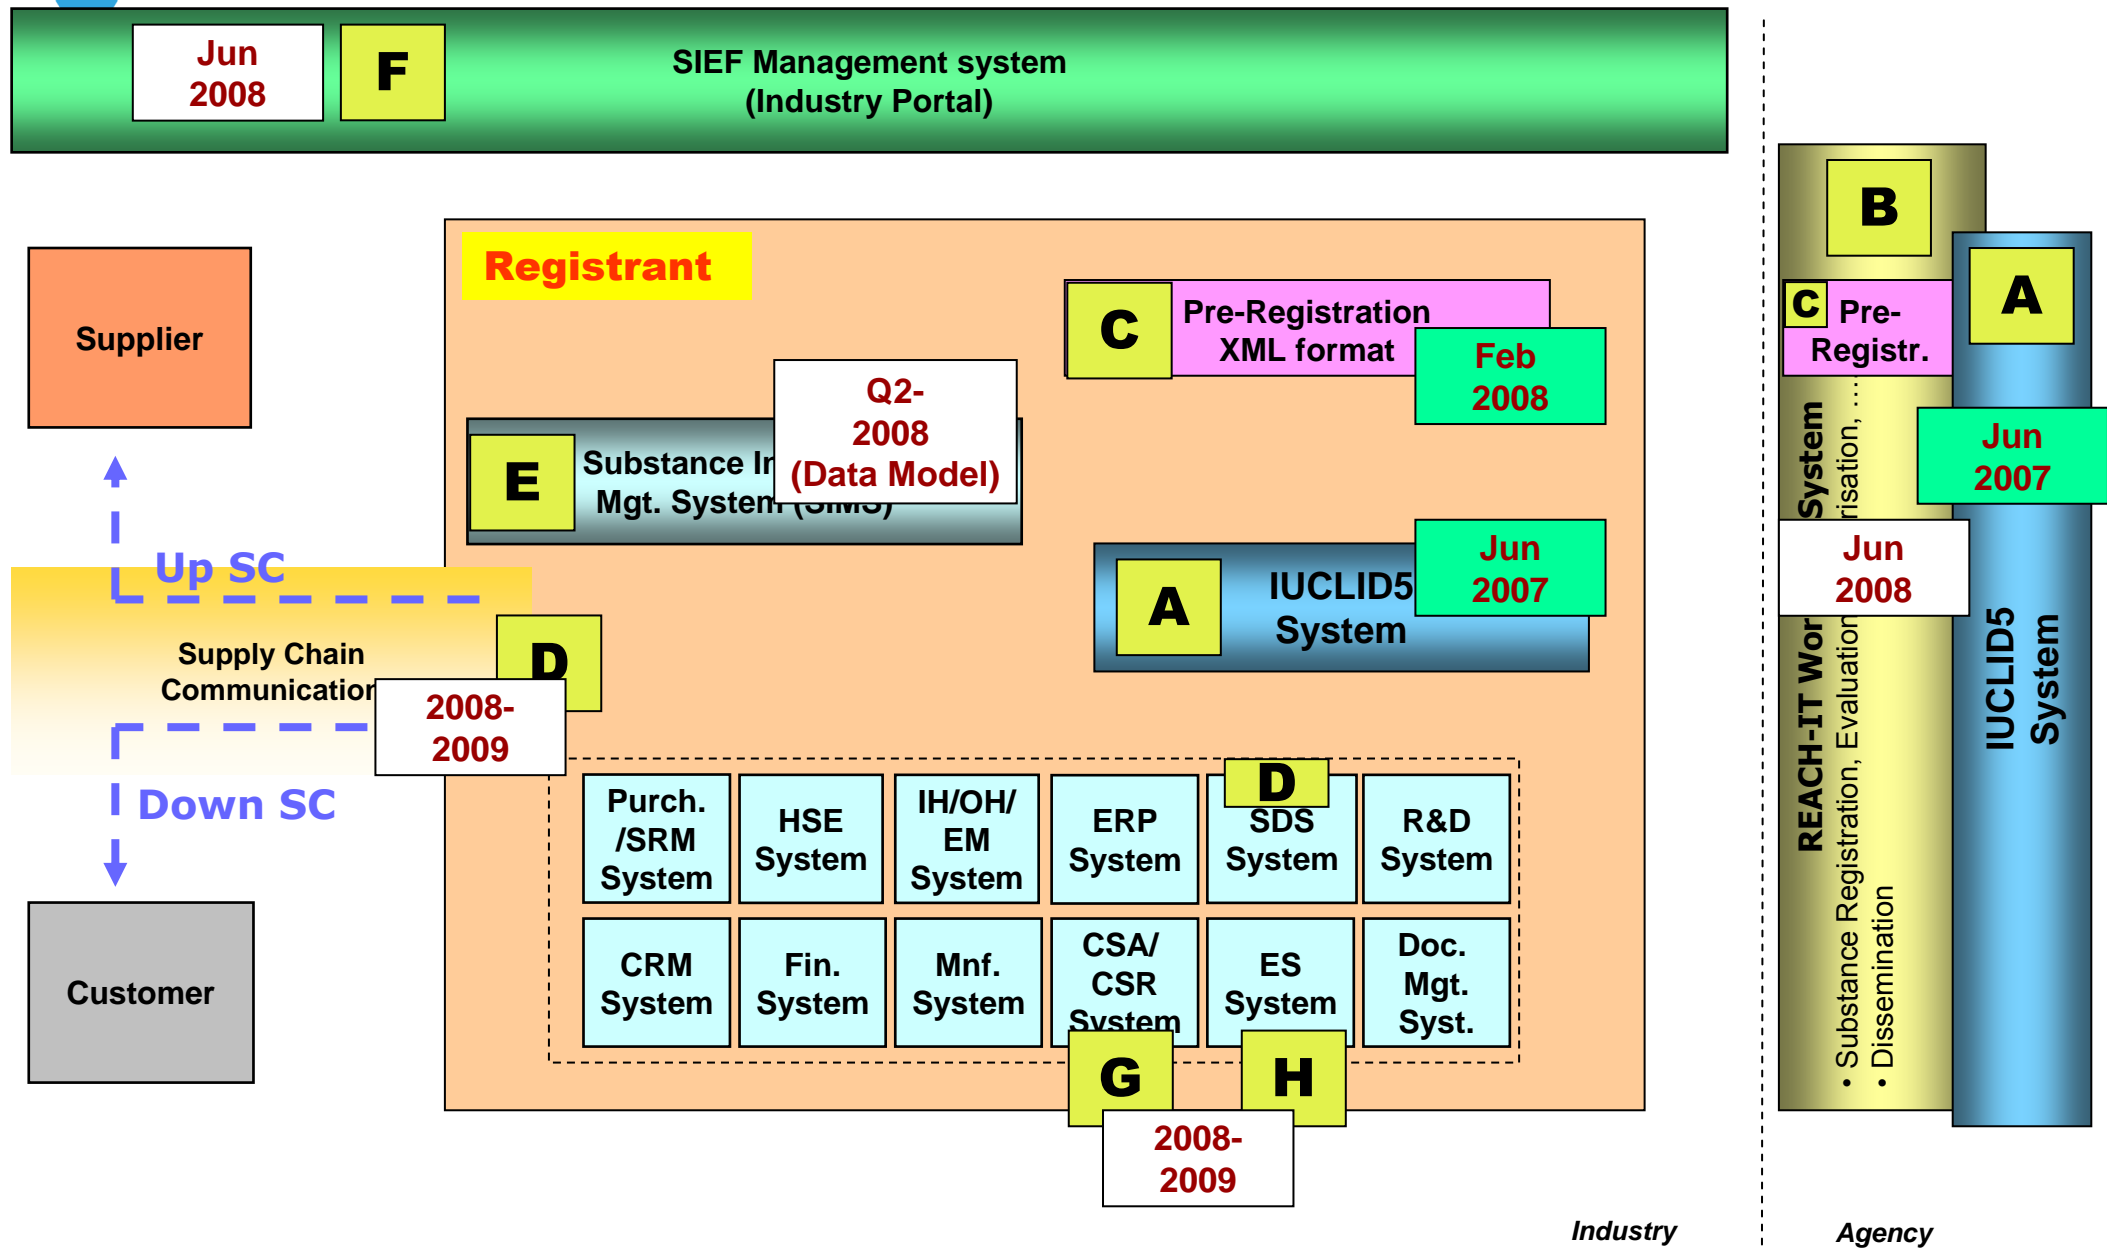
Jun 2008

F

SIEF Management system (Industry Portal)

Supplier

Registrant

C

Pre-Registration XML format

Feb 2008

Q2-2008 (Data Model)

E

Substance Ir Mgt. System (SIMS)

Up SC

A

IUCLID5 System

Jun 2007

Supply Chain Communicatior

D

2008-2009

Down SC

Purch. /SRM System

HSE System

IH/OH/ EM System

ERP System

D

SDS System

R&D System

CRM System

Fin. System

Mnf. System

CSA/ CSR System

ES System

Doc. Mgt. Syst.

G

H

2008-2009

Customer

B

C

Pre-Registr.

A

Jun 2007

REACH-IT Wor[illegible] System

• Substance Registration, Evaluation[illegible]risation, …

• Dissemination

Jun 2008

IUCLID5 System

Industry

Agency